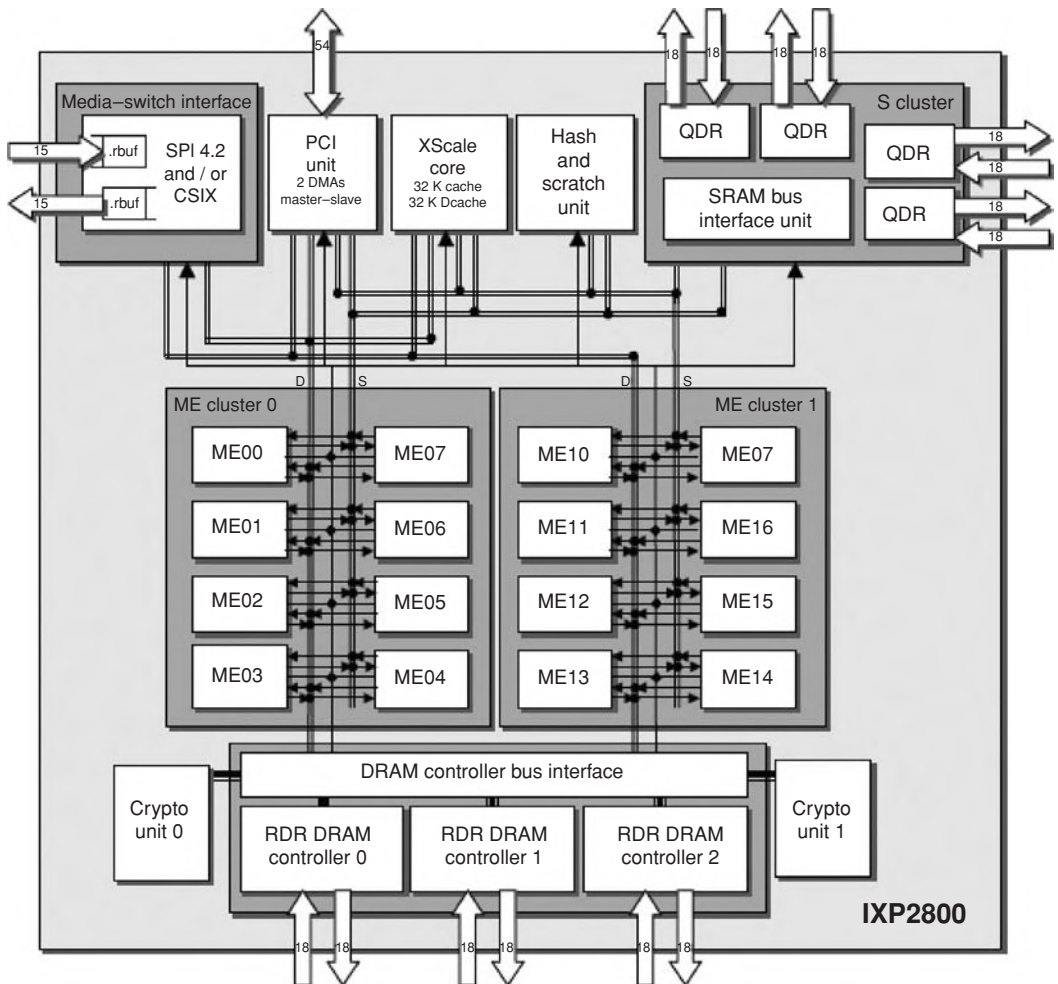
54

18 18 18 18

Media–switch interface

15 .rbuf SPI 4.2 and / or CSIX

15 .rbuf

PCI unit 2 DMAs master–slave

XScale core 32 K cache 32 K Dcache

Hash and scratch unit

S cluster

QDR QDR

QDR 18 18

SRAM bus interface unit

QDR 18 18

D S D S

ME cluster 0

ME00 ME07

ME01 ME06

ME02 ME05

ME03 ME04

ME cluster 1

ME10 ME07

ME11 ME16

ME12 ME15

ME13 ME14

DRAM controller bus interface

Crypto unit 0

RDR DRAM controller 0

RDR DRAM controller 1

RDR DRAM controller 2

Crypto unit 1

IXP2800

18 18 18 18 18 18